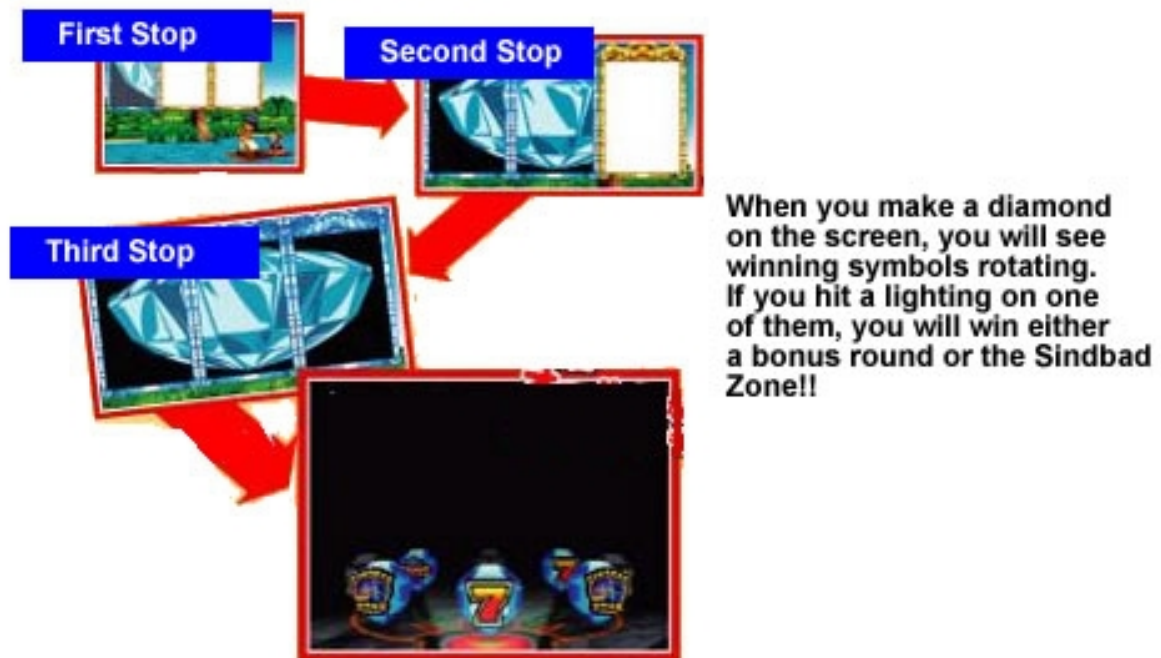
First Stop

Second Stop

Third Stop

When you make a diamond on the screen, you will see winning symbols rotating. If you hit a lighting on one of them, you will win either a bonus round or the Sindbad Zone!!